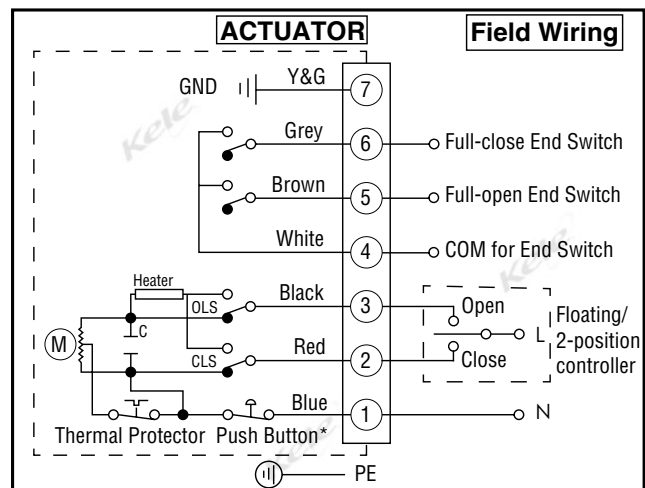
ACTUATOR

Field Wiring

GND

Y&G

7

Grey

6

Full-close End Switch

Brown

5

Full-open End Switch

White

4

COM for End Switch

Heater

Black

3

OLS

C

Open

Floating/ 2-position controller

L

M

CLS

Red

2

Close

Blue

1

N

Thermal Protector

Push Button*

PE

Kele